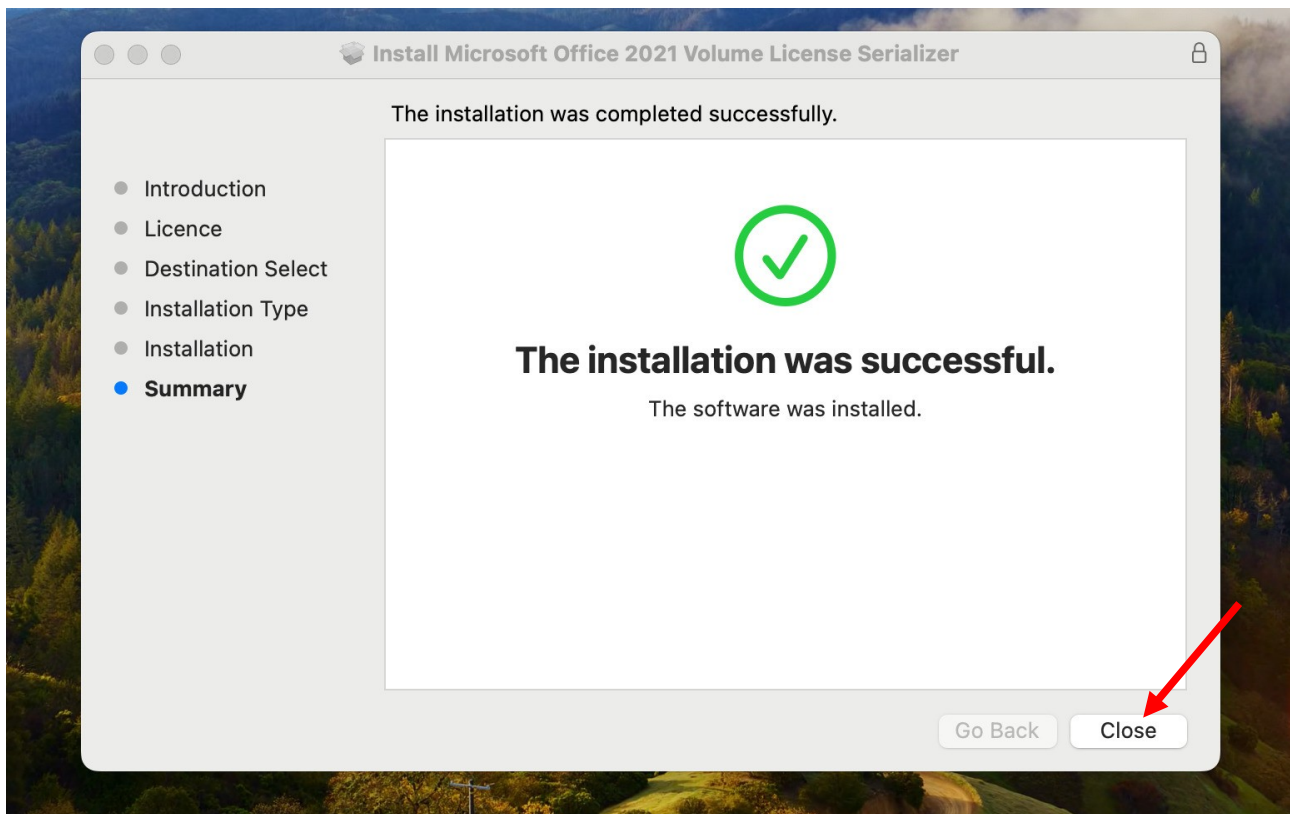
Install Microsoft Office 2021 Volume License Serializer

The installation was completed successfully.

Introduction
Licence
Destination Select
Installation Type
Installation
Summary

The installation was successful.

The software was installed.

Go Back
Close